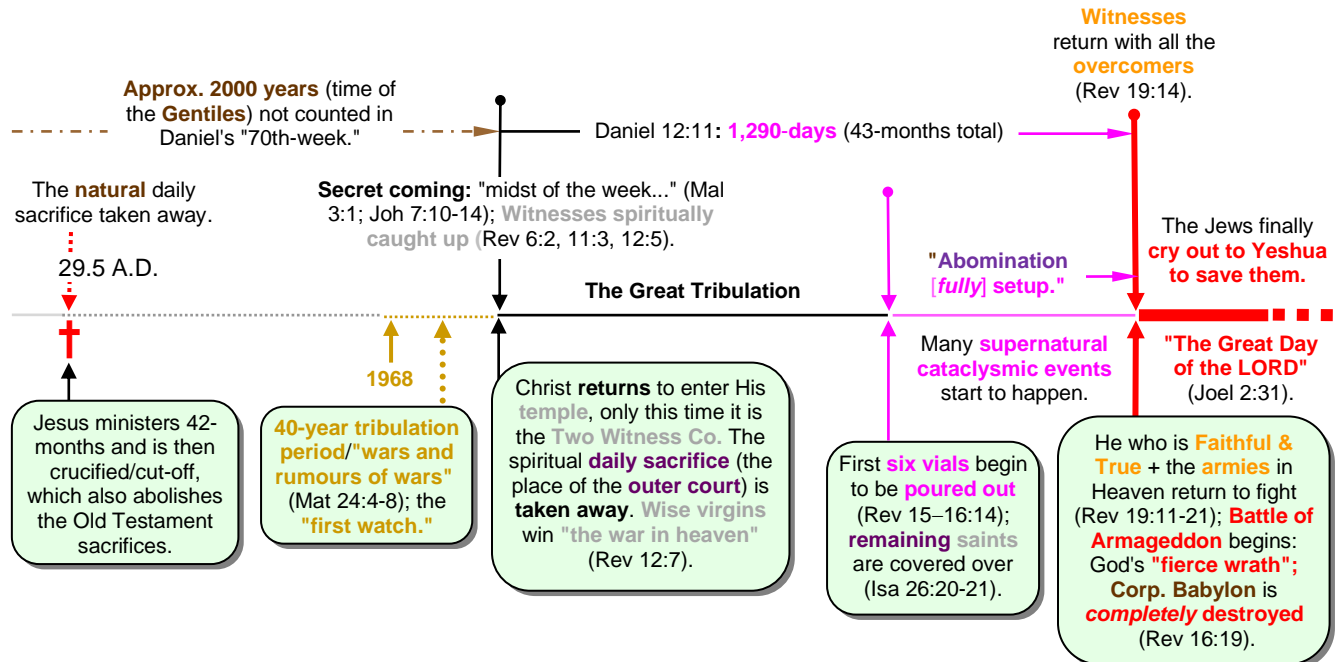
Witnesses return with all the overcomers (Rev 19:14).

Approx. 2000 years (time of the Gentiles) not counted in Daniel's "70th-week."

Daniel 12:11: 1,290-days (43-months total)

The natural daily sacrifice taken away.

29.5 A.D.

Secret coming: "midst of the week..." (Mal 3:1; Joh 7:10-14); Witnesses spiritually caught up (Rev 6:2, 11:3, 12:5).

The Jews finally cry out to Yeshua to save them.

"Abomination [fully] setup."

The Great Tribulation

1968

Many supernatural cataclysmic events start to happen.

"The Great Day of the LORD" (Joel 2:31).

Jesus ministers 42-months and is then crucified/cut-off, which also abolishes the Old Testament sacrifices.

40-year tribulation period/"wars and rumours of wars" (Mat 24:4-8); the "first watch."

Christ returns to enter His temple, only this time it is the Two Witness Co. The spiritual daily sacrifice (the place of the outer court) is taken away. Wise virgins win "the war in heaven" (Rev 12:7).

First six vials begin to be poured out (Rev 15–16:14); remaining saints are covered over (Isa 26:20-21).

He who is Faithful & True + the armies in Heaven return to fight (Rev 19:11-21); Battle of Armageddon begins: God's "fierce wrath"; Corp. Babylon is completely destroyed (Rev 16:19).